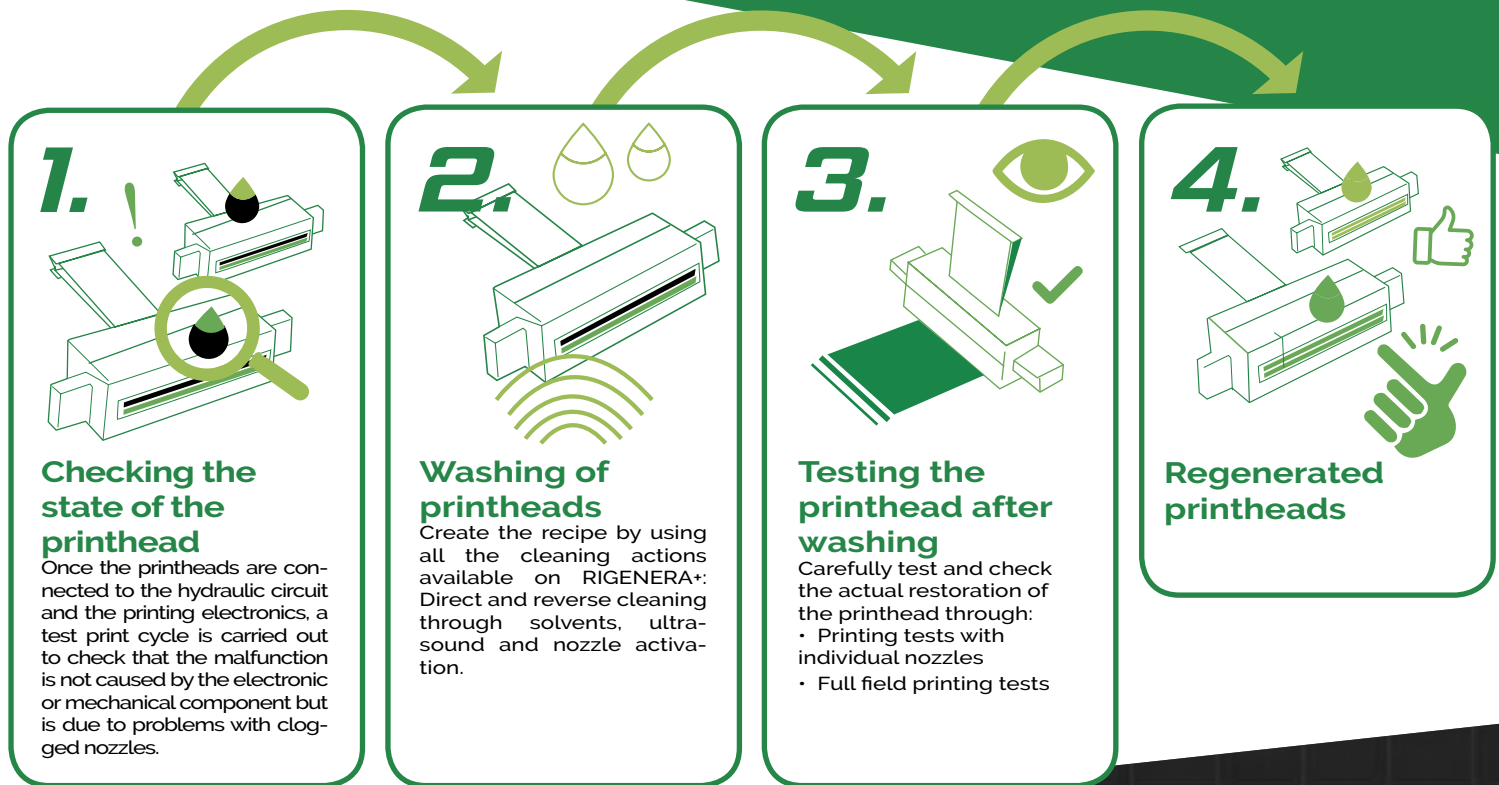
1.

Checking the state of the printhead

Once the printheads are connected to the hydraulic circuit and the printing electronics, a test print cycle is carried out to check that the malfunction is not caused by the electronic or mechanical component but is due to problems with clogged nozzles.

2.

Washing of printheads

Create the recipe by using all the cleaning actions available on RIGENERA+: Direct and reverse cleaning through solvents, ultrasound and nozzle activation.

3.

Testing the printhead after washing

Carefully test and check the actual restoration of the printhead through:
• Printing tests with individual nozzles
• Full field printing tests

4.

Regenerated printheads